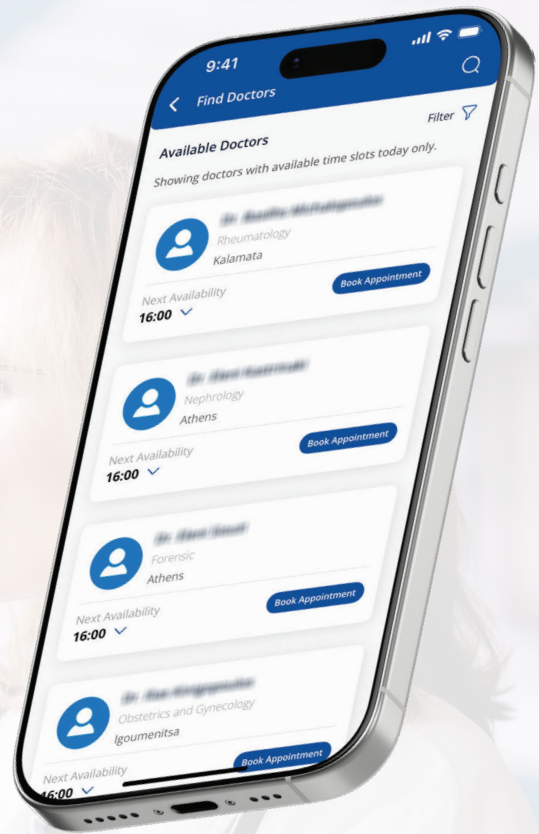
9:41

Find Doctors

Filter

Available Doctors

Showing doctors with available time slots today only.

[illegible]
Rheumatology
Kalamata

Next Availability
16:00

Book Appointment

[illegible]
Nephrology
Athens

Next Availability
16:00

Book Appointment

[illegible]
Forensic
Athens

Next Availability
16:00

Book Appointment

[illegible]
Obstetrics and Gynecology
Igoumenitsa

Next Availability
16:00

Book Appointment